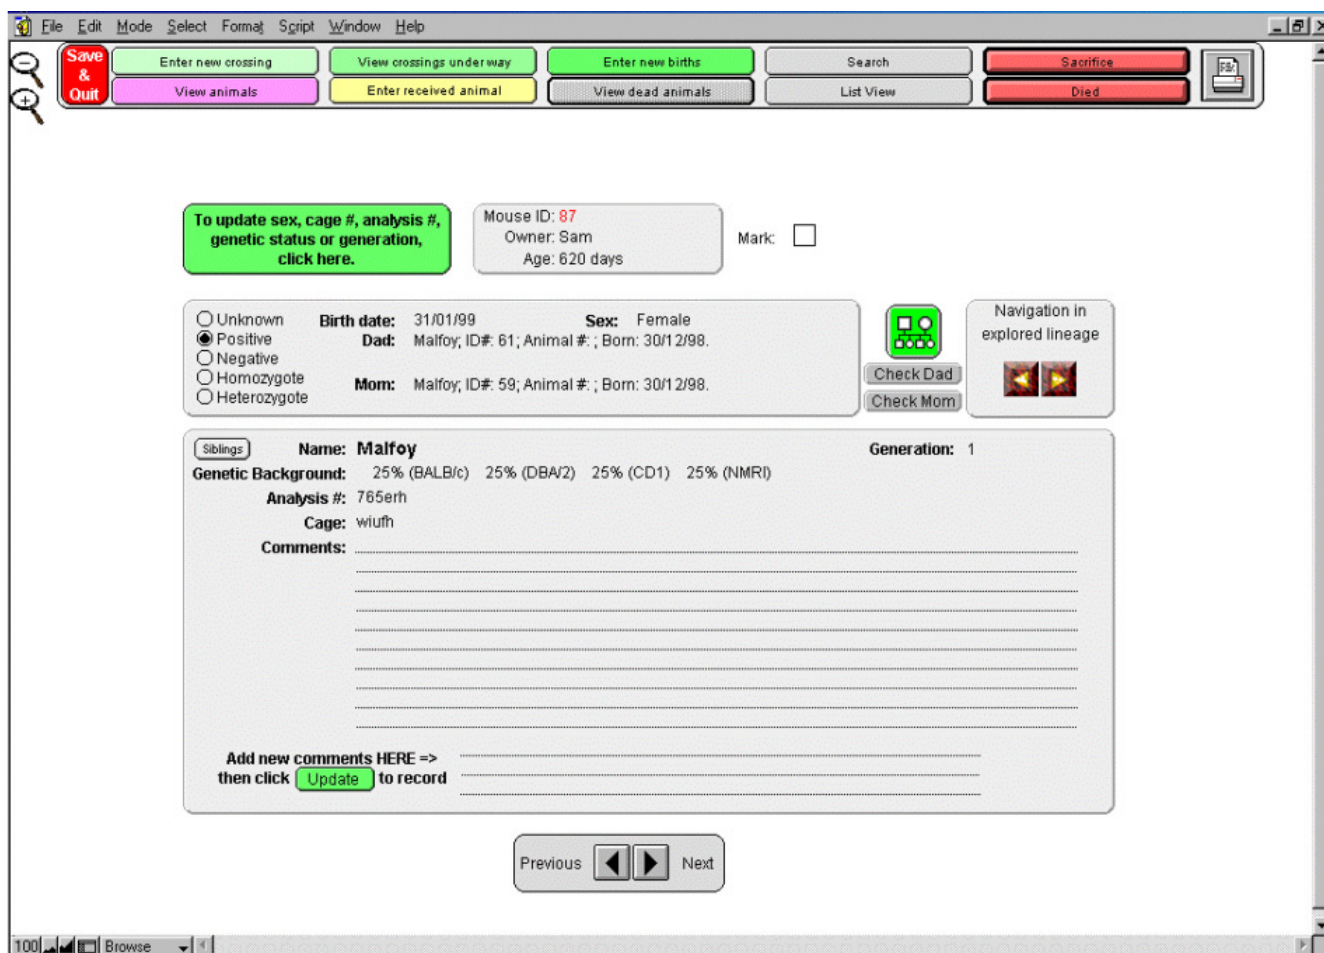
File Edit Mode Select Format Script Window Help

Save & Quit
Enter new crossing
View animals
View crossings under way
Enter received animal
Enter new births
View dead animals
Search
List View
Sacrifice
Died

To update sex, cage #, analysis #, genetic status or generation, click here.

Mouse ID: 87
Owner: Sam
Age: 620 days

Mark:

Unknown
Positive
Negative
Homozygote
Heterozygote

Birth date: 31/01/99
Sex: Female
Dad: Malfoy; ID#: 61; Animal #: ; Born: 30/12/98.
Mom: Malfoy; ID#: 59; Animal #: ; Born: 30/12/98.

Check Dad
Check Mom

Navigation in explored lineage

Siblings
Name: Malfoy
Generation: 1
Genetic Background: 25% (BALB/c) 25% (DBA/2) 25% (CD1) 25% (NMRI)
Analysis #: 765erh
Cage: wiufh
Comments:

Add new comments HERE =>
then click Update to record

Previous
Next

100
Browse